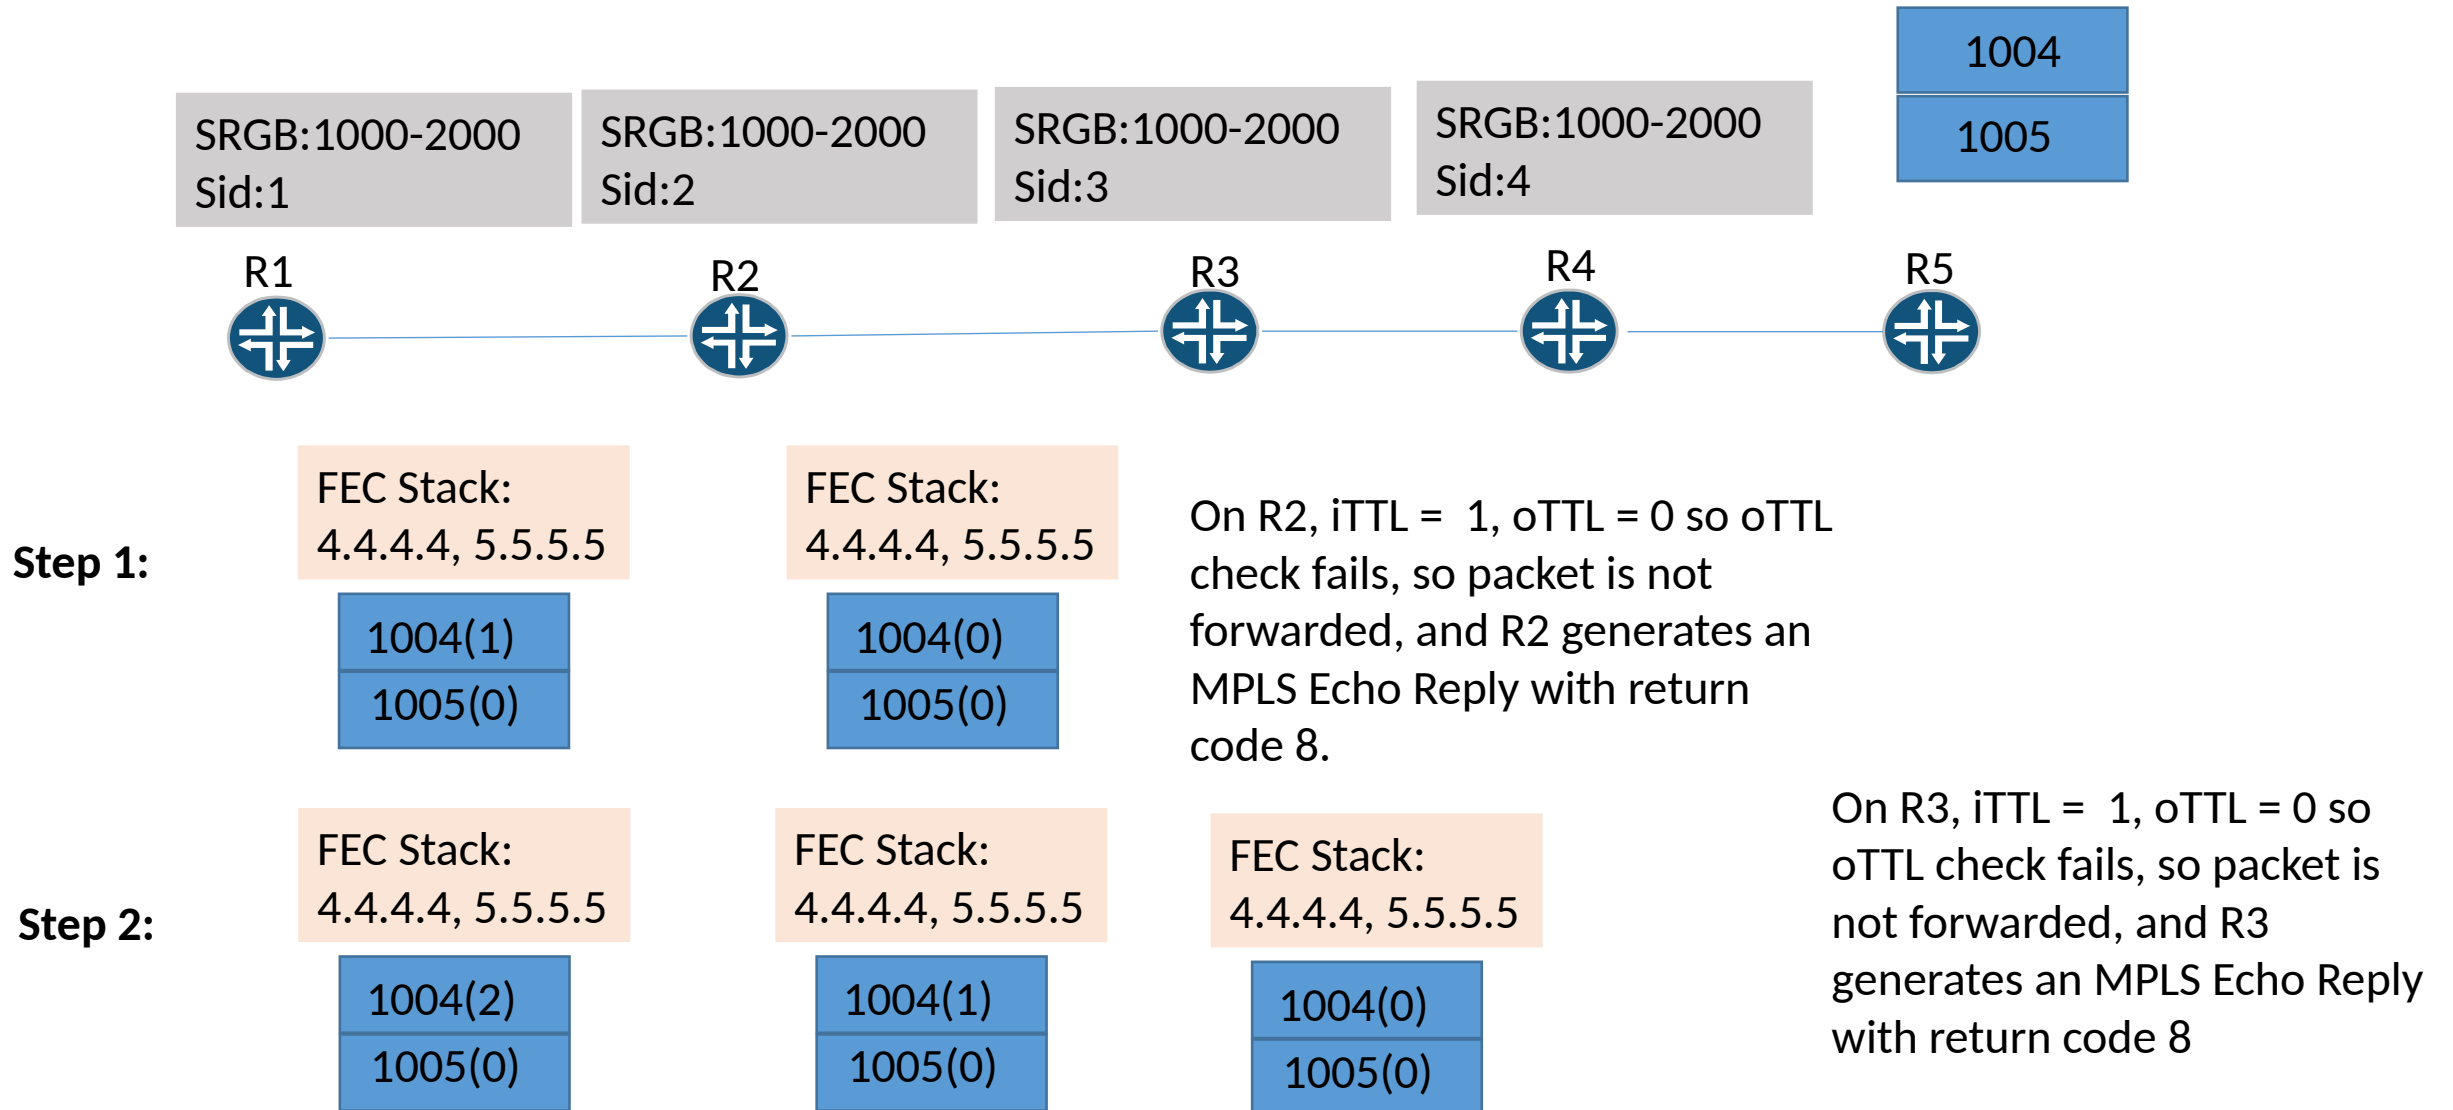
1004

1005

SRGB:1000-2000
Sid:1

SRGB:1000-2000
Sid:2

SRGB:1000-2000
Sid:3

SRGB:1000-2000
Sid:4

R1

R2

R3

R4

R5

Step 1:

FEC Stack:
4.4.4.4, 5.5.5.5

1004(1)

1005(0)

FEC Stack:
4.4.4.4, 5.5.5.5

1004(0)

1005(0)

On R2, iTTL = 1, oTTL = 0 so oTTL check fails, so packet is not forwarded, and R2 generates an MPLS Echo Reply with return code 8.

Step 2:

FEC Stack:
4.4.4.4, 5.5.5.5

1004(2)

1005(0)

FEC Stack:
4.4.4.4, 5.5.5.5

1004(1)

1005(0)

FEC Stack:
4.4.4.4, 5.5.5.5

1004(0)

1005(0)

On R3, iTTL = 1, oTTL = 0 so oTTL check fails, so packet is not forwarded, and R3 generates an MPLS Echo Reply with return code 8